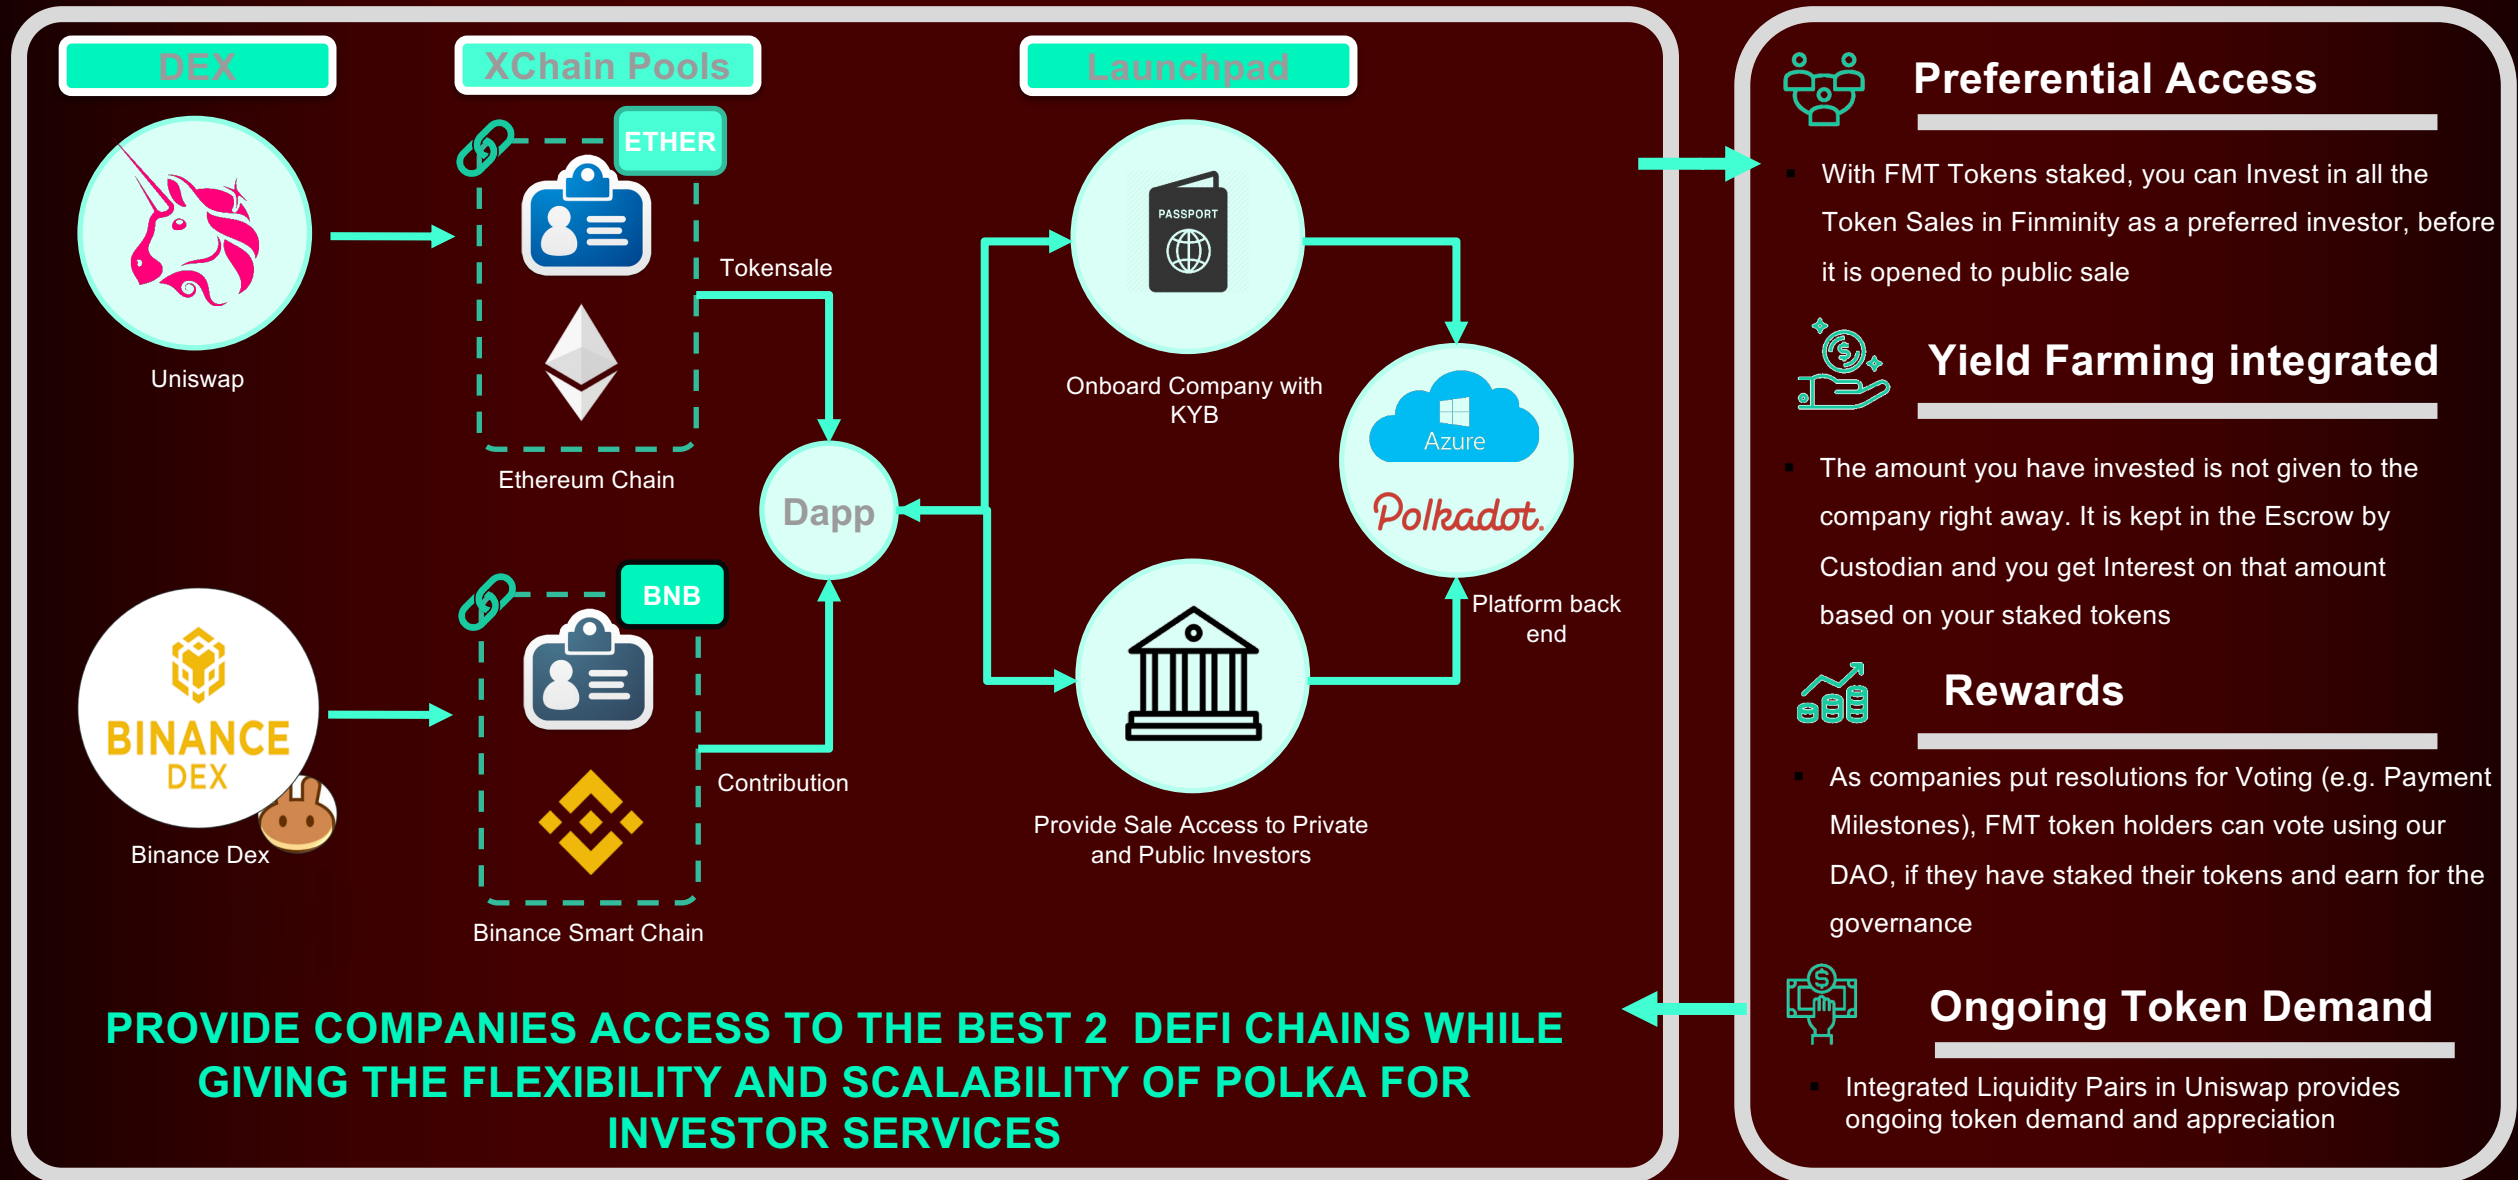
DEX

XChain Pools

Launchpad

Uniswap

ETHER

Tokensale

Ethereum Chain

PASSPORT

Onboard Company with KYB

Azure

Polkadot.

Platform back end

Dapp

BNB

BINANCE DEX

Binance Dex

Contribution

Binance Smart Chain

Provide Sale Access to Private and Public Investors

PROVIDE COMPANIES ACCESS TO THE BEST 2 DEFI CHAINS WHILE GIVING THE FLEXIBILITY AND SCALABILITY OF POLKA FOR INVESTOR SERVICES

Preferential Access

With FMT Tokens staked, you can Invest in all the Token Sales in Finminity as a preferred investor, before it is opened to public sale

Yield Farming integrated

The amount you have invested is not given to the company right away. It is kept in the Escrow by Custodian and you get Interest on that amount based on your staked tokens

Rewards

As companies put resolutions for Voting (e.g. Payment Milestones), FMT token holders can vote using our DAO, if they have staked their tokens and earn for the governance

Ongoing Token Demand

Integrated Liquidity Pairs in Uniswap provides ongoing token demand and appreciation